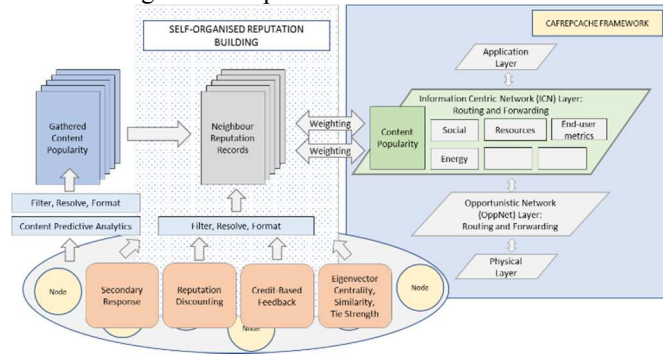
SELF-ORGANISED REPUTATION BUILDING

CAFREPCACHE FRAMEWORK

Application Layer

Gathered Content Popularity

Neighbour Reputation Records

Weighting

Weighting

Information Centric Network (ICN) Layer: Routing and Forwarding

Content Popularity

Social

Resources

End-user metrics

Energy

Filter, Resolve, Format

Content Predictive Analytics

Filter, Resolve, Format

Opportunistic Network (OppNet) Layer: Routing and Forwarding

Physical Layer

Node

Secondary Response

Reputation Discounting

Credit-Based Feedback

Eigenvector Centrality, Similarity, Tie Strength

Node

Node